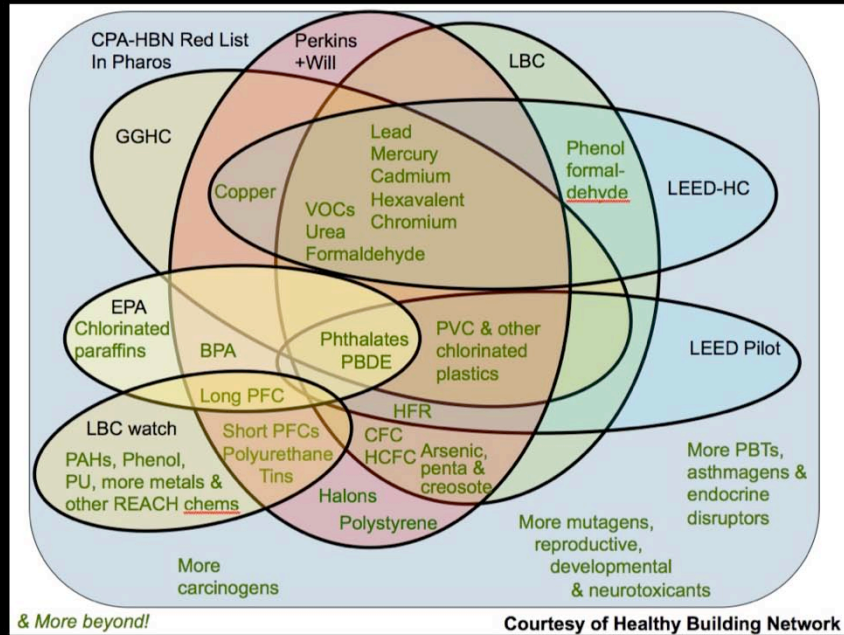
CPA-HBN Red List In Pharos

Perkins +Will

LBC

GGHC

Lead Mercury Cadmium Hexavalent Chromium

Phenol formal-dehyde

LEED-HC

Copper

VOCs Urea Formaldehyde

EPA Chlorinated paraffins

BPA

Phthalates PBDE

PVC & other chlorinated plastics

LEED Pilot

Long PFC

HFR

LBC watch

Short PFCs Polyurethane Tins

CFC HCFC

Arsenic, penta & creosote

PAHs, Phenol, PU, more metals & other REACH chems

Halons

Polystyrene

More PBTs, asthmagens & endocrine disruptors

More mutagens, reproductive, developmental & neurotoxicants

More carcinogens

& More beyond!

Courtesy of Healthy Building Network